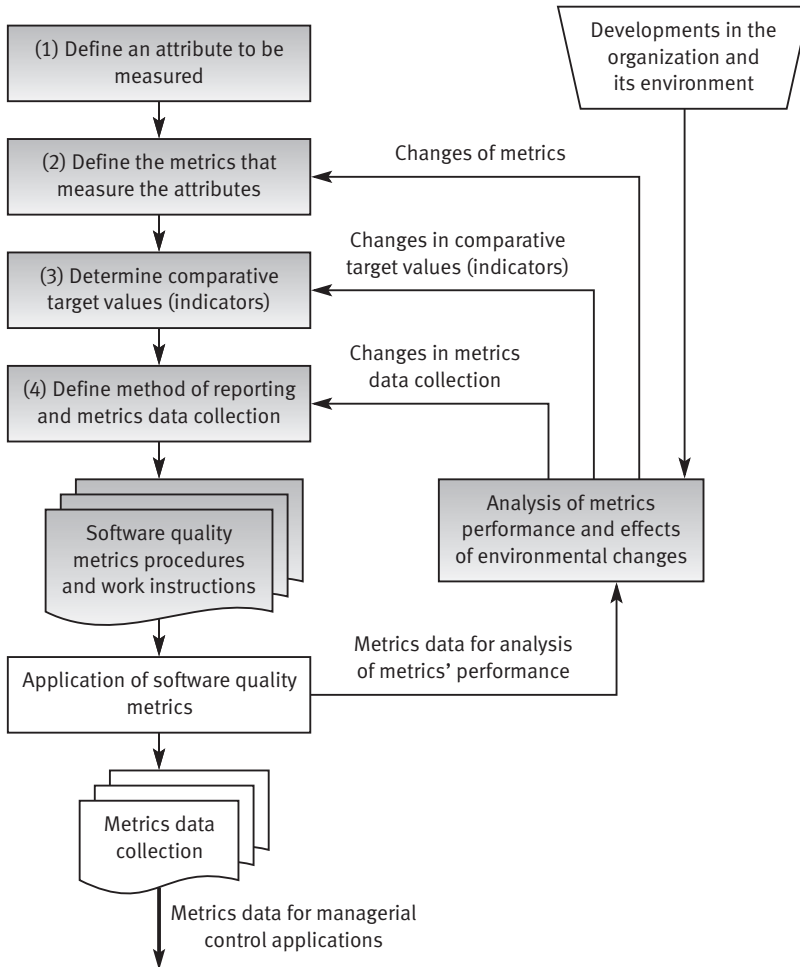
Developments in the organization and its environment

(1) Define an attribute to be measured

Changes of metrics

(2) Define the metrics that measure the attributes

Changes in comparative target values (indicators)

(3) Determine comparative target values (indicators)

Changes in metrics data collection

(4) Define method of reporting and metrics data collection

Software quality metrics procedures and work instructions

Analysis of metrics performance and effects of environmental changes

Metrics data for analysis of metrics' performance

Application of software quality metrics

Metrics data collection

Metrics data for managerial control applications